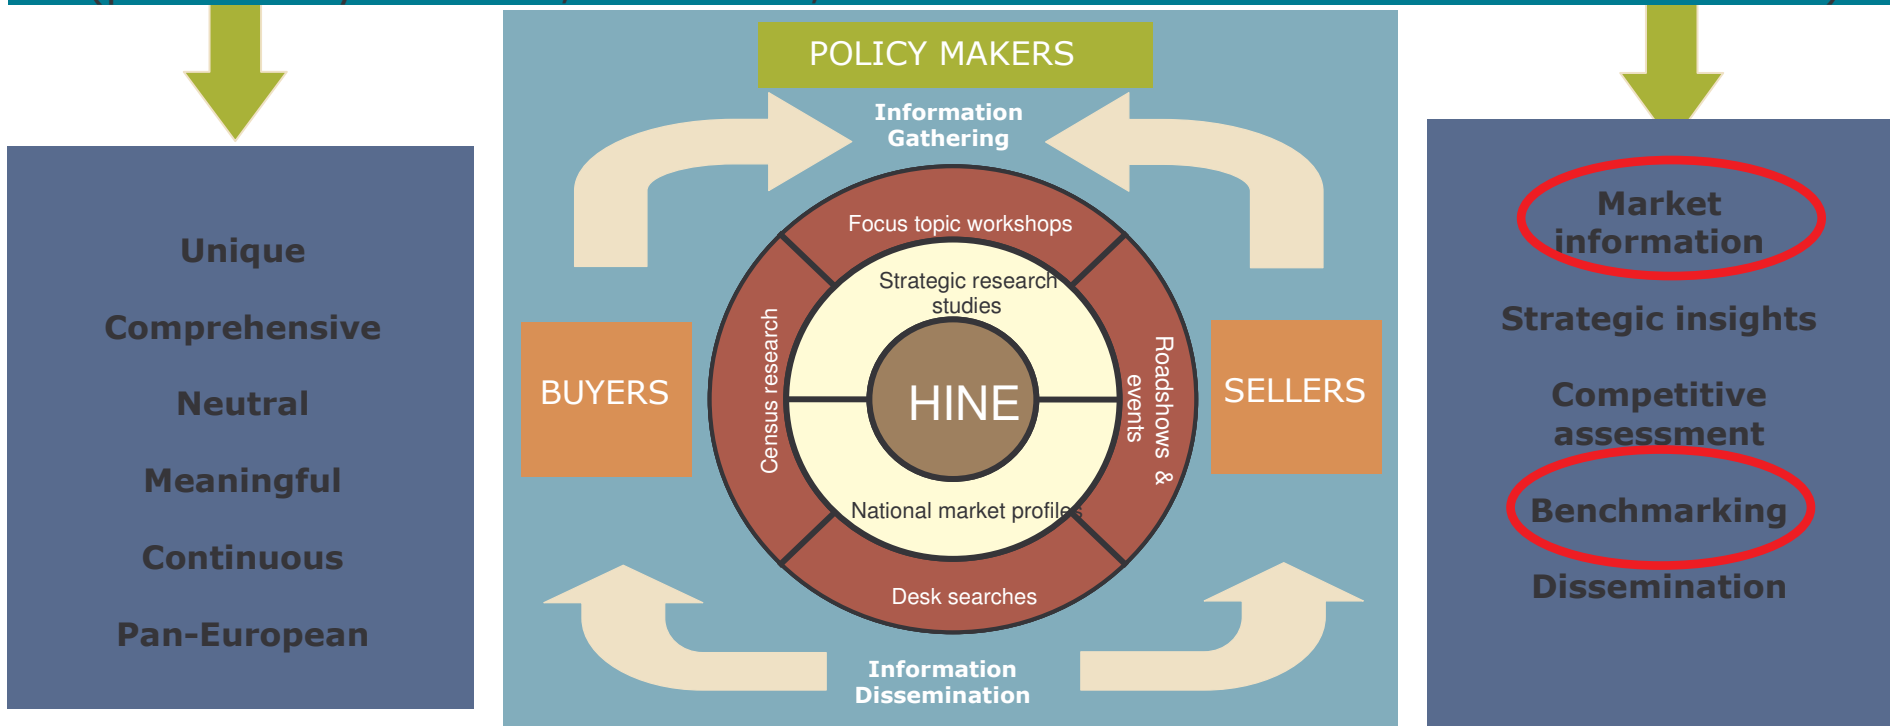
Unique

Comprehensive

Neutral

Meaningful

Continuous

Pan-European

POLICY MAKERS

Information Gathering

Focus topic workshops

Strategic research studies

Census research

HINE

Roadshows & events

National market profiles

Desk searches

BUYERS

SELLERS

Information Dissemination

Market information

Strategic insights

Competitive assessment

Benchmarking

Dissemination